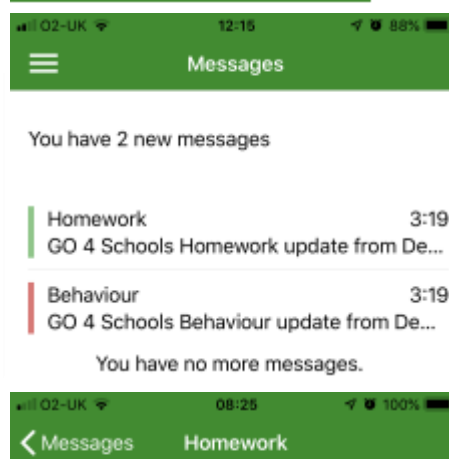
O2-UK 12:15 88%

Messages

You have 2 new messages

Homework 3:19
GO 4 Schools Homework update from De...

Behaviour 3:19
GO 4 Schools Behaviour update from De...

You have no more messages.

O2-UK 08:25 100%

Messages Homework